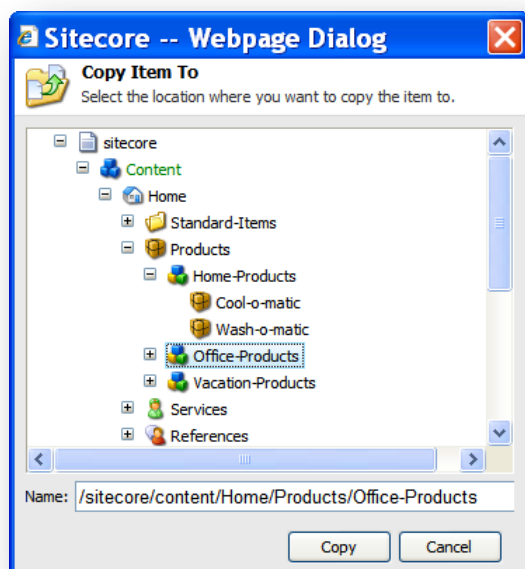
Sitecore -- Webpage Dialog

Copy Item To
Select the location where you want to copy the item to.

sitecore
Content
Home
Standard-Items
Products
Home-Products
Cool-o-matic
Wash-o-matic
Office-Products
Vacation-Products
Services
References

Name: /sitecore/content/Home/Products/Office-Products

Copy
Cancel